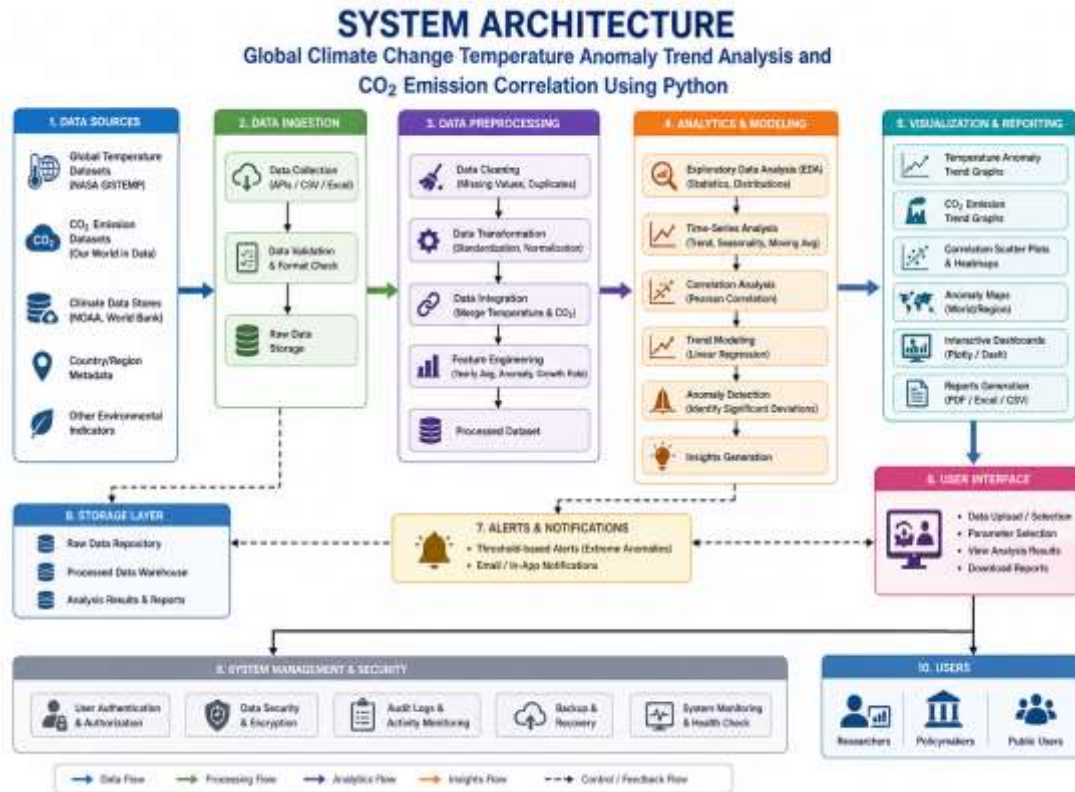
SYSTEM ARCHITECTURE

Global Climate Change Temperature Anomaly Trend Analysis and $CO_2$ Emission Correlation Using Python

1. DATA SOURCES

Global Temperature Datasets (NASA GISTEMP)

$CO_2$ Emission Datasets (Our World in Data)

Climate Data Stores (NOAA, World Bank)

Country/Region Metadata

Other Environmental Indicators

2. DATA INGESTION

Data Collection (APIs / CSV / Excel)

Data Validation & Format Check

Raw Data Storage

3. DATA PREPROCESSING

Data Cleaning (Missing Values, Duplicates)

Data Transformation (Standardization, Normalization)

Data Integration (Merge Temperature & $CO_2$)

Feature Engineering (Yearly Avg, Anomaly, Growth Rate)

Processed Dataset

4. ANALYTICS & MODELING

Exploratory Data Analysis (EDA) (Statistics, Distributions)

Time-Series Analysis (Trend, Seasonality, Moving Avg)

Correlation Analysis (Pearson Correlation)

Trend Modeling (Linear Regression)

Anomaly Detection (Identify Significant Deviations)

Insights Generation

5. VISUALIZATION & REPORTING

Temperature Anomaly Trend Graphs

$CO_2$ Emission Trend Graphs

Correlation Scatter Plots & Heatmaps

Anomaly Maps (World/Region)

Interactive Dashboards (Plotly / Dash)

Reports Generation (PDF / Excel / CSV)

6. USER INTERFACE

• Data Upload / Selection
• Parameter Selection
• View Analysis Results
• Download Reports

7. ALERTS & NOTIFICATIONS

• Threshold-based Alerts (Extreme Anomalies)
• Email / In-App Notifications

8. STORAGE LAYER

Raw Data Repository

Processed Data Warehouse

Analysis Results & Reports

9. SYSTEM MANAGEMENT & SECURITY

User Authentication & Authorization

Data Security & Encryption

Audit Logs & Activity Monitoring

Backup & Recovery

System Monitoring & Health Check

10. USERS

Researchers

Policymakers

Public Users

Data Flow — Processing Flow — Analytics Flow — Insights Flow — Control / Feedback Flow